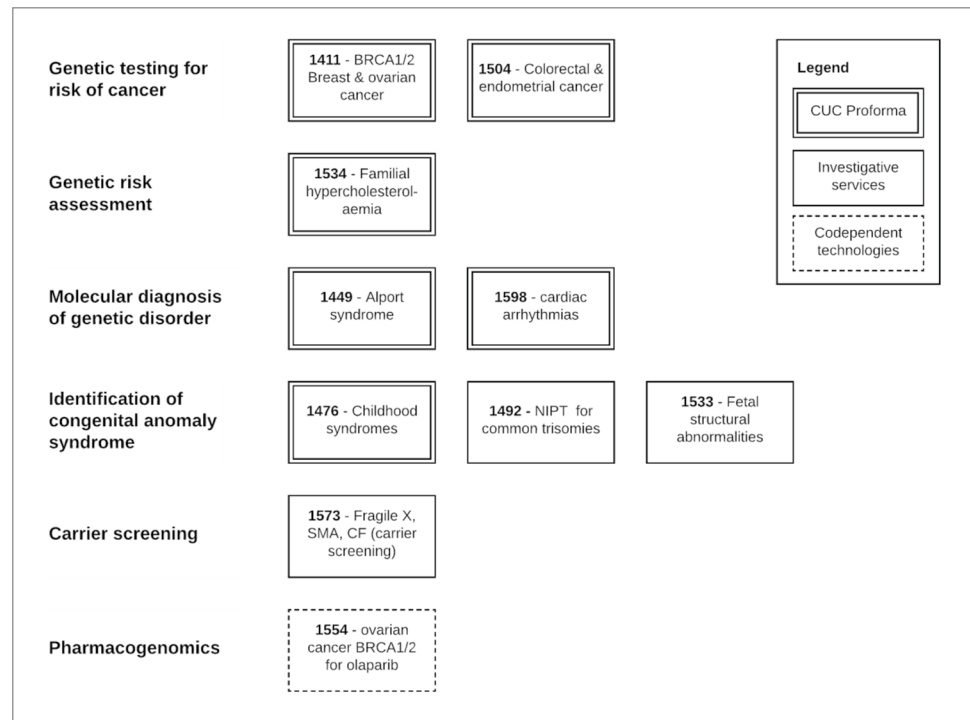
Genetic testing for risk of cancer

**1411** - BRCA1/2 Breast & ovarian cancer

**1504** - Colorectal & endometrial cancer

Legend

CUC Proforma

Investigative services

Codependent technologies

Genetic risk assessment

**1534** - Familial hypercholesterolaemia

Molecular diagnosis of genetic disorder

**1449** - Alport syndrome

**1598** - cardiac arrhythmias

Identification of congenital anomaly syndrome

**1476** - Childhood syndromes

**1492** - NIPT for common trisomies

**1533** - Fetal structural abnormalities

Carrier screening

**1573** - Fragile X, SMA, CF (carrier screening)

Pharmacogenomics

**1554** - ovarian cancer BRCA1/2 for olaparib